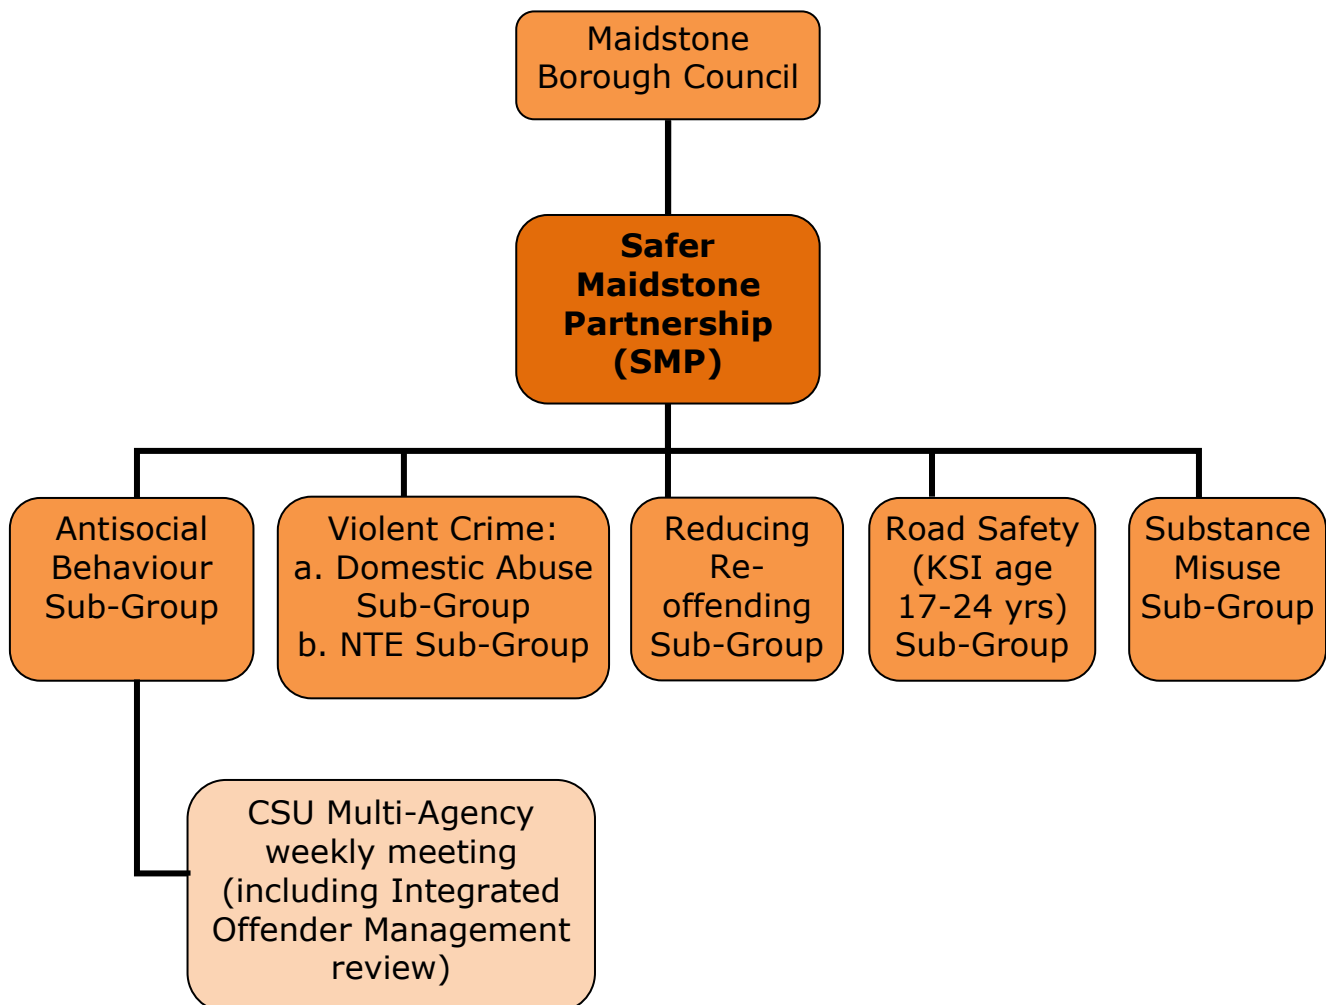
Maidstone Borough Council

Safer Maidstone Partnership (SMP)

Antisocial Behaviour Sub-Group

Violent Crime:
a. Domestic Abuse Sub-Group
b. NTE Sub-Group

Reducing Re-offending Sub-Group

Road Safety (KSI age 17-24 yrs) Sub-Group

Substance Misuse Sub-Group

CSU Multi-Agency weekly meeting (including Integrated Offender Management review)